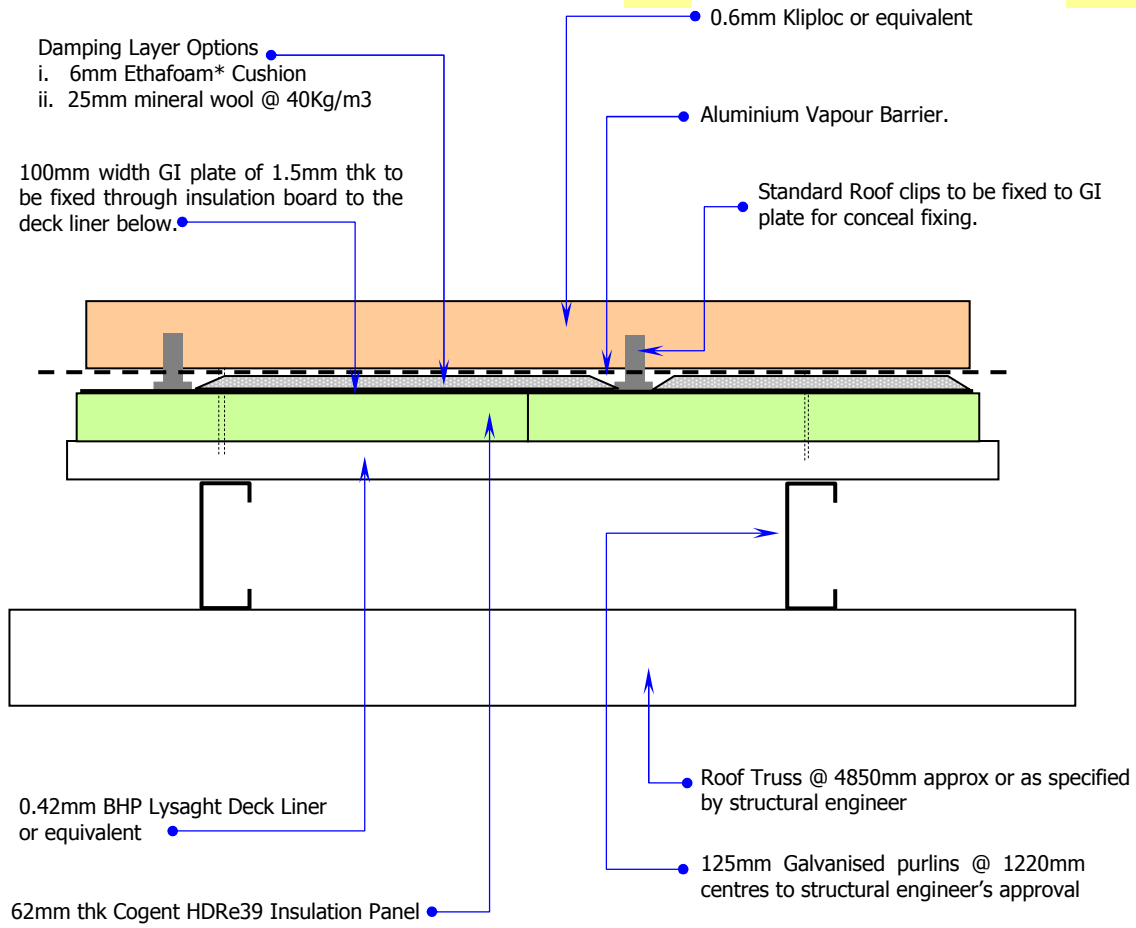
Damping Layer Options
i. 6mm Ethafoam* Cushion
ii. 25mm mineral wool @ 40Kg/m3

0.6mm Kliploc or equivalent

Aluminium Vapour Barrier.

100mm width GI plate of 1.5mm thk to be fixed through insulation board to the deck liner below.

Standard Roof clips to be fixed to GI plate for conceal fixing.

Roof Truss @ 4850mm approx or as specified by structural engineer

0.42mm BHP Lysaght Deck Liner or equivalent

125mm Galvanised purlins @ 1220mm centres to structural engineer's approval

62mm thk Cogent HDRe39 Insulation Panel